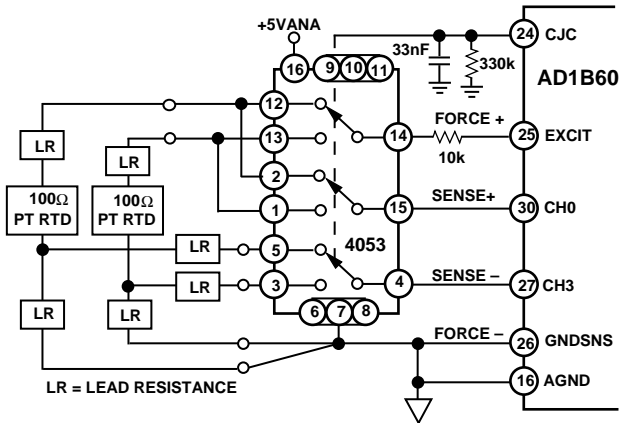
+5VANA

16 9 10 11

33nF

330k

24 CJC

AD1B60

12

13

LR

LR

FORCE +

14

25 EXCIT

10k

2

100Ω PT RTD

100Ω PT RTD

1

15

SENSE+

30 CH0

LR

5

4053

LR

3

4

SENSE –

27 CH3

LR

LR

6 7 8

FORCE –

26 GNDSNS

LR = LEAD RESISTANCE

16 AGND